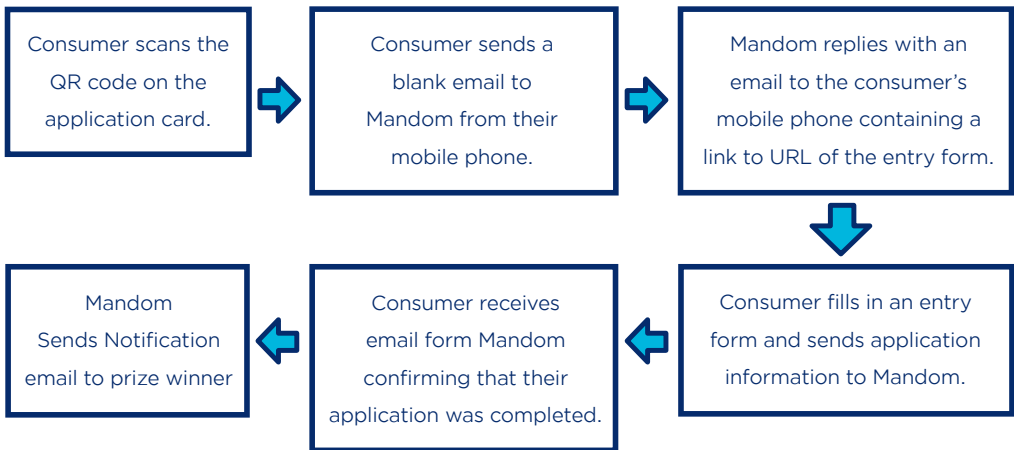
Consumer scans the QR code on the application card.

Consumer sends a blank email to Mandom from their mobile phone.

Mandom replies with an email to the consumer's mobile phone containing a link to URL of the entry form.

Consumer fills in an entry form and sends application information to Mandom.

Consumer receives email form Mandom confirming that their application was completed.

Mandom Sends Notification email to prize winner